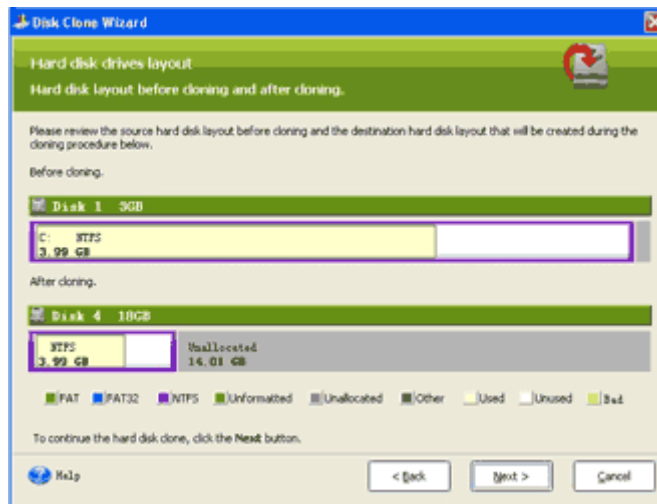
Disk Clone Wizard

Hard disk drives layout

Hard disk layout before cloning and after cloning.

Please review the source hard disk layout before cloning and the destination hard disk layout that will be created during the cloning procedure below.

Before cloning.

Disk 1 3GB

C: NTFS
3.99 GB

After cloning.

Disk 4 18GB

NTFS
3.99 GB

Unallocated
14.01 GB

FAT FAT32 NTFS Unformatted Unallocated Other Used Unused Bad

To continue the hard disk clone, click the **Next** button.

Help

< Back

Next >

Cancel